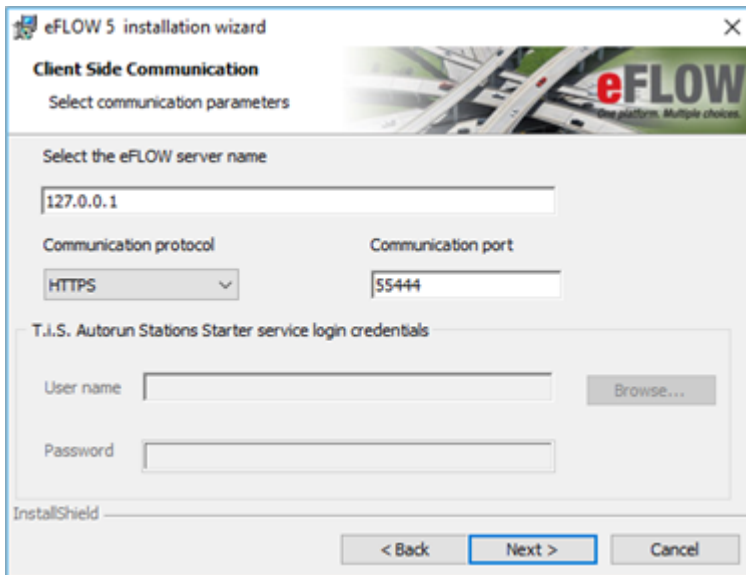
eFLOW 5 installation wizard

Client Side Communication

Select communication parameters

eFLOW
One platform. Multiple choices.

Select the eFLOW server name

127.0.0.1

Communication protocol

HTTPS

Communication port

55444

T.i.S. Autorun Stations Starter service login credentials

User name

Browse...

Password

InstallShield

< Back

Next >

Cancel